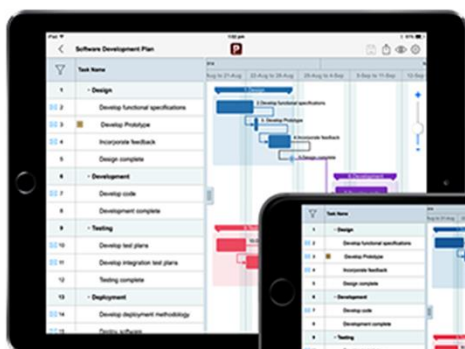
Software Development Plan

Task Name

| | Task Name |
|---|---|
| 1 | Design |
| 2 | Develop functional specifications |
| 3 | Develop Prototype |
| 4 | Incorporate feedback |
| 5 | Design complete |
| 6 | Development |
| 7 | Develop code |
| 8 | Development complete |
| 9 | Testing |
| 10 | Develop test plans |
| 11 | Develop integration test plans |
| 12 | Testing complete |
| 13 | Deployment |
| 14 | Develop deployment methodology |
| 15 | Deploy software |

Aug to 21-Aug | 22-Aug to 28-Aug | 29-Aug to 4-Sep | 5-Sep to 11-Sep | 12-Sep

Design
Develop functional specifications
Develop Prototype
Incorporate feedback
Design complete
Development
Testing

| | Task Name |
|---|---|
| 1 | Design |
| 2 | Develop functional specifications |
| 3 | Develop Prototype |
| 4 | Incorporate feedback |
| 5 | Design complete |
| 6 | Development |
| 7 | Develop code |
| 8 | Development complete |
| 9 | Testing |